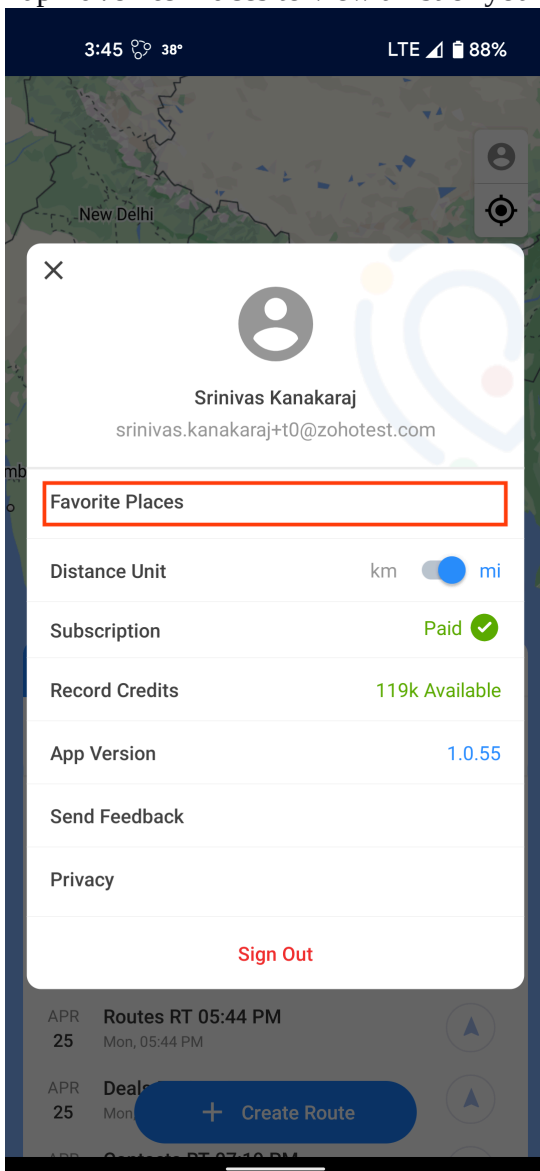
3:45 38° LTE 88%

New Delhi

Srinivas Kanakaraj
srinivas.kanakaraj+t0@zohotest.com

Favorite Places

Distance Unit km mi

Subscription Paid

Record Credits 119k Available

App Version 1.0.55

Send Feedback

Privacy

Sign Out

APR 25 Routes RT 05:44 PM
Mon, 05:44 PM

APR 25 Deal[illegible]
Mon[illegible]

+ Create Route